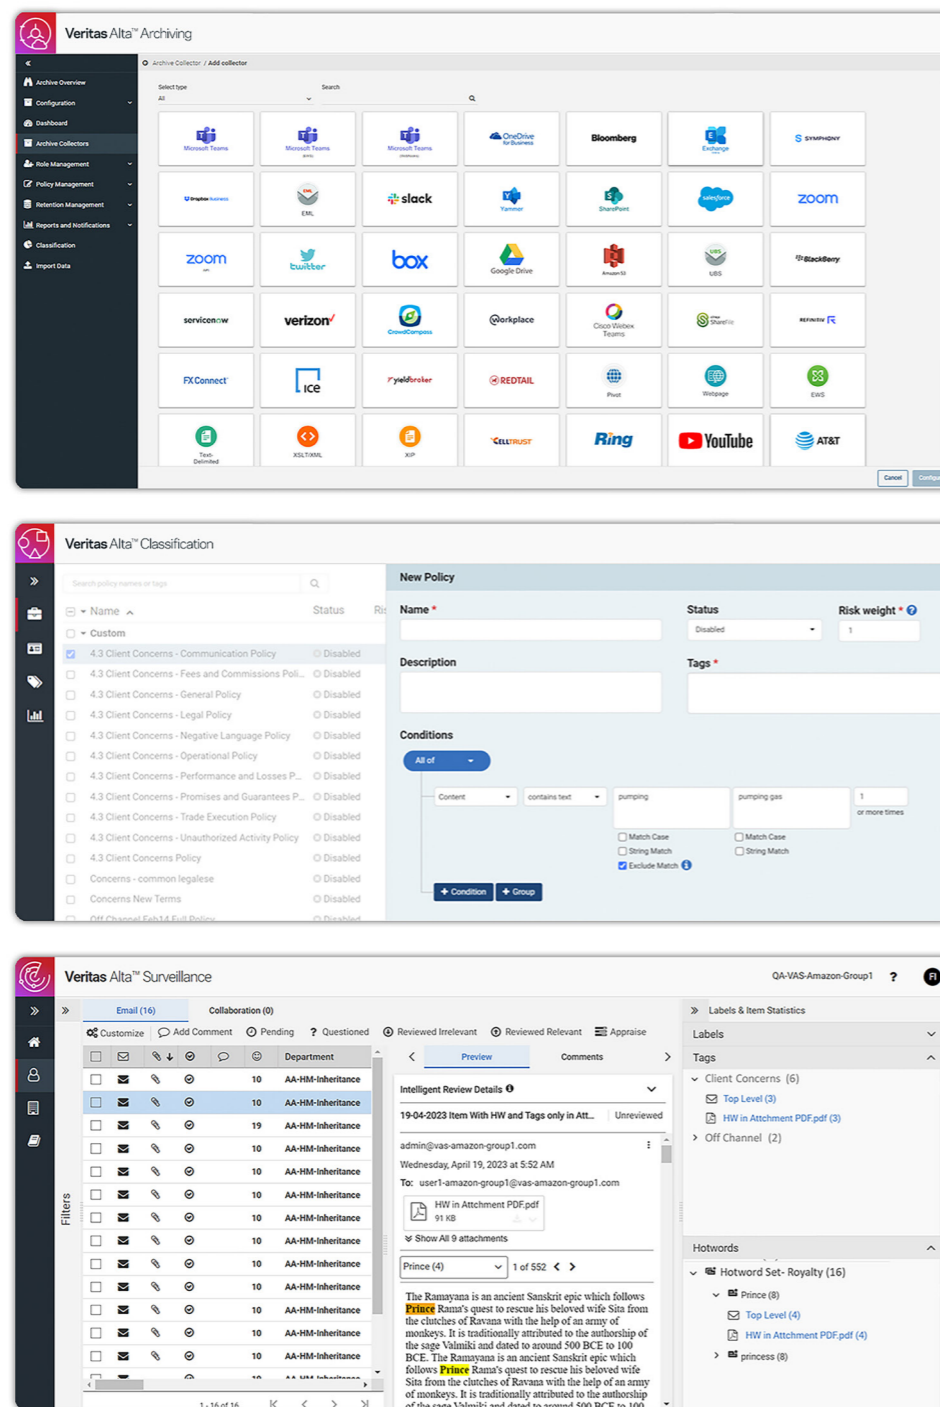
Veritas Alta™ Archiving

«
Archive Overview
Configuration
Dashboard
Archive Collectors
Role Management
Policy Management
Retention Management
Reports and Notifications
Classification
Import Data

Archive Collector / Add collector

Select type
All
Search

Microsoft Teams
Microsoft Teams
Microsoft Teams
OneDrive for Business
Bloomberg
Exchange
SYMPHONY
Dropbox business
EML
slack
Yammer
SharePoint
salesforce
zoom
zoom
twitter
box
Google Drive
Amazon S3
UBS
BlackBerry
servicenow
verizon
CrowdCompass
Workplace
Cisco Webex Teams
ShareFile
REFINITIV
FX Connect
ICE
yieldbroker
REDTAIL
Pivot
Webpage
EWS
Text-Delimited
XSLT/XML
XIP
CELLTRUST
Ring
YouTube
AT&T

Cancel
Configure

Veritas Alta™ Classification

»

Search policy names or tags

Name
Status
Ri
Custom
4.3 Client Concerns - Communication Policy | Disabled
4.3 Client Concerns - Fees and Commissions Poli... | Disabled
4.3 Client Concerns - General Policy | Disabled
4.3 Client Concerns - Legal Policy | Disabled
4.3 Client Concerns - Negative Language Policy | Disabled
4.3 Client Concerns - Operational Policy | Disabled
4.3 Client Concerns - Performance and Losses P... | Disabled
4.3 Client Concerns - Promises and Guarantees P... | Disabled
4.3 Client Concerns - Trade Execution Policy | Disabled
4.3 Client Concerns - Unauthorized Activity Policy | Disabled
4.3 Client Concerns Policy | Disabled
Concerns - common legalese | Disabled
Concerns New Terms | Disabled
Off Channel Feb14 Full Policy | Disabled

New Policy
Name *
Status
Disabled
Risk weight *
1
Description
Tags *
Conditions
All of
Content
contains text
pumping
pumping gas
1
or more times
Match Case
String Match
Exclude Match
Match Case
String Match
+ Condition
+ Group

Veritas Alta™ Surveillance
QA-VAS-Amazon-Group1
?
FI

»
»
Email (16)
Collaboration (0)
Customize
Add Comment
Pending
Questioned
Reviewed Irrelevant
Reviewed Relevant
Appraise
Department
Filters

| | | | | | Department |
|---|---|---|---|---|---|
| | | | | 10 | AA-HM-Inheritance |
| | | | | 10 | AA-HM-Inheritance |
| | | | | 19 | AA-HM-Inheritance |
| | | | | 10 | AA-HM-Inheritance |
| | | | | 10 | AA-HM-Inheritance |
| | | | | 10 | AA-HM-Inheritance |
| | | | | 10 | AA-HM-Inheritance |
| | | | | 10 | AA-HM-Inheritance |
| | | | | 10 | AA-HM-Inheritance |
| | | | | 10 | AA-HM-Inheritance |
| | | | | 10 | AA-HM-Inheritance |
| | | | | 10 | AA-HM-Inheritance |
| | | | | 10 | AA-HM-Inheritance |

1 - 16 of 16

Preview
Comments
Intelligent Review Details
19-04-2023 Item With HW and Tags only in Att...
Unreviewed
admin@vas-amazon-group1.com
Wednesday, April 19, 2023 at 5:52 AM
To: user1-amazon-group1@vas-amazon-group1.com
HW in Attachment PDF.pdf
91 KB
Show All 9 attachments
Prince (4)
1 of 552

The Ramayana is an ancient Sanskrit epic which follows Prince Rama's quest to rescue his beloved wife Sita from the clutches of Ravana with the help of an army of monkeys. It is traditionally attributed to the authorship of the sage Valmiki and dated to around 500 BCE to 100 BCE. The Ramayana is an ancient Sanskrit epic which follows Prince Rama's quest to rescue his beloved wife Sita from the clutches of Ravana with the help of an army of monkeys. It is traditionally attributed to the authorship of the sage Valmiki and dated to around 500 BCE to 100

Labels & Item Statistics
Labels
Tags
Client Concerns (6)
Top Level (3)
HW in Attachment PDF.pdf (3)
Off Channel (2)
Hotwords
Hotword Set- Royalty (16)
Prince (8)
Top Level (4)
HW in Attachment PDF.pdf (4)
princess (8)